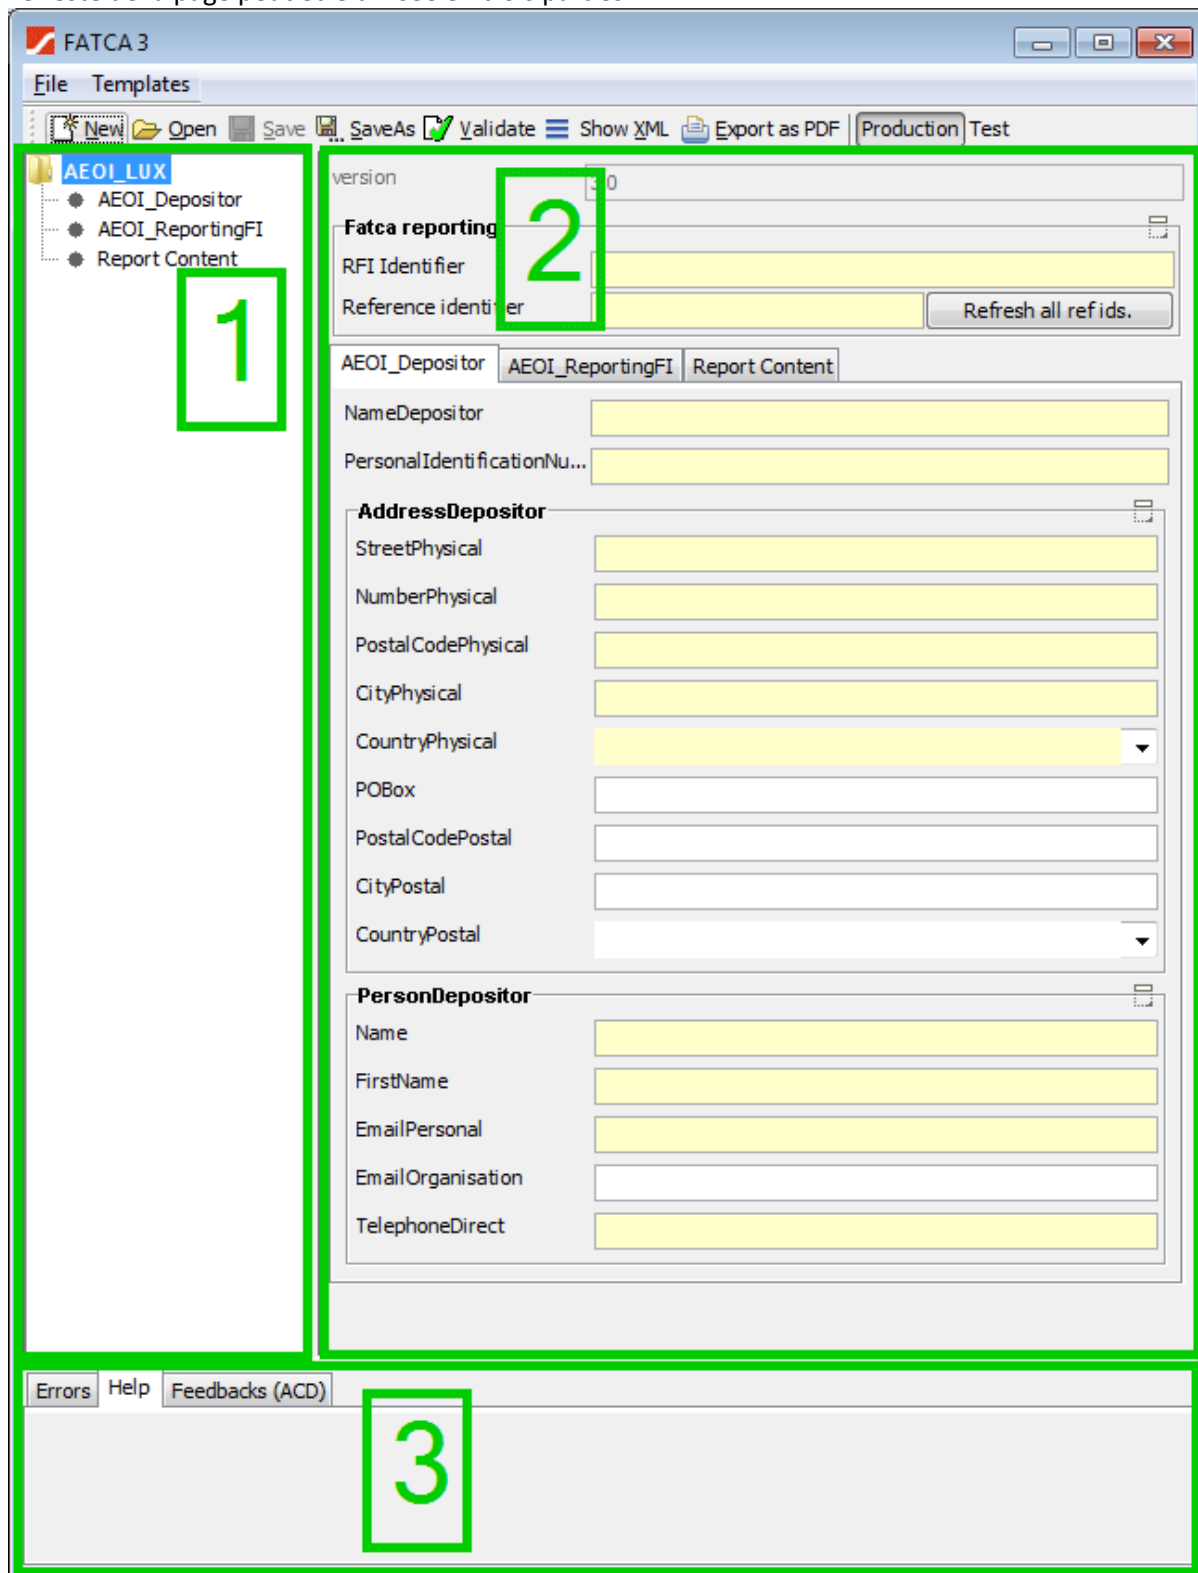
FATCA 3

File Templates

New Open Save SaveAs Validate Show XML Export as PDF Production Test

AEOI_LUX
AEOI_Depositor
AEOI_ReportingFI
Report Content

1

version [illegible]0

2

Fatca reporting
RFI Identifier
Reference identi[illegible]er
Refresh all ref ids.

AEOI_Depositor AEOI_ReportingFI Report Content

NameDepositor
PersonalIdentificationNu...

AddressDepositor
StreetPhysical
NumberPhysical
PostalCodePhysical
CityPhysical
CountryPhysical
POBox
PostalCodePostal
CityPostal
CountryPostal

PersonDepositor
Name
FirstName
EmailPersonal
EmailOrganisation
TelephoneDirect

Errors Help Feedbacks (ACD)

3